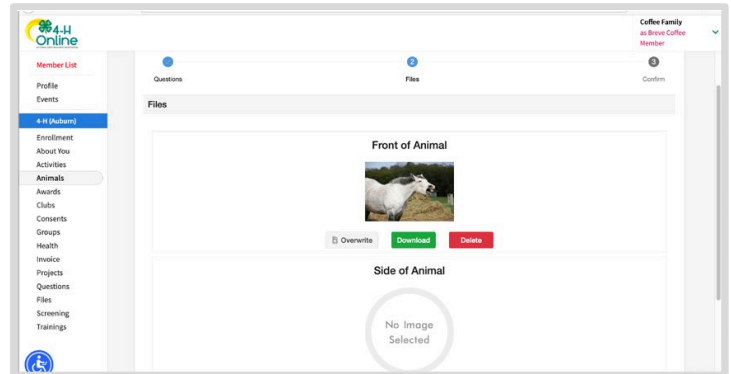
4-H Online

Coffee Family
as Breve Coffee
Member

Member List
Profile
Events
4-H (Auburn)
Enrollment
About You
Activities
Animals
Awards
Clubs
Consents
Groups
Health
Invoice
Projects
Questions
Files
Screening
Trainings

Questions
2
Files
3
Confirm

Files

Front of Animal

Overwrite
Download
Delete

Side of Animal

No Image Selected